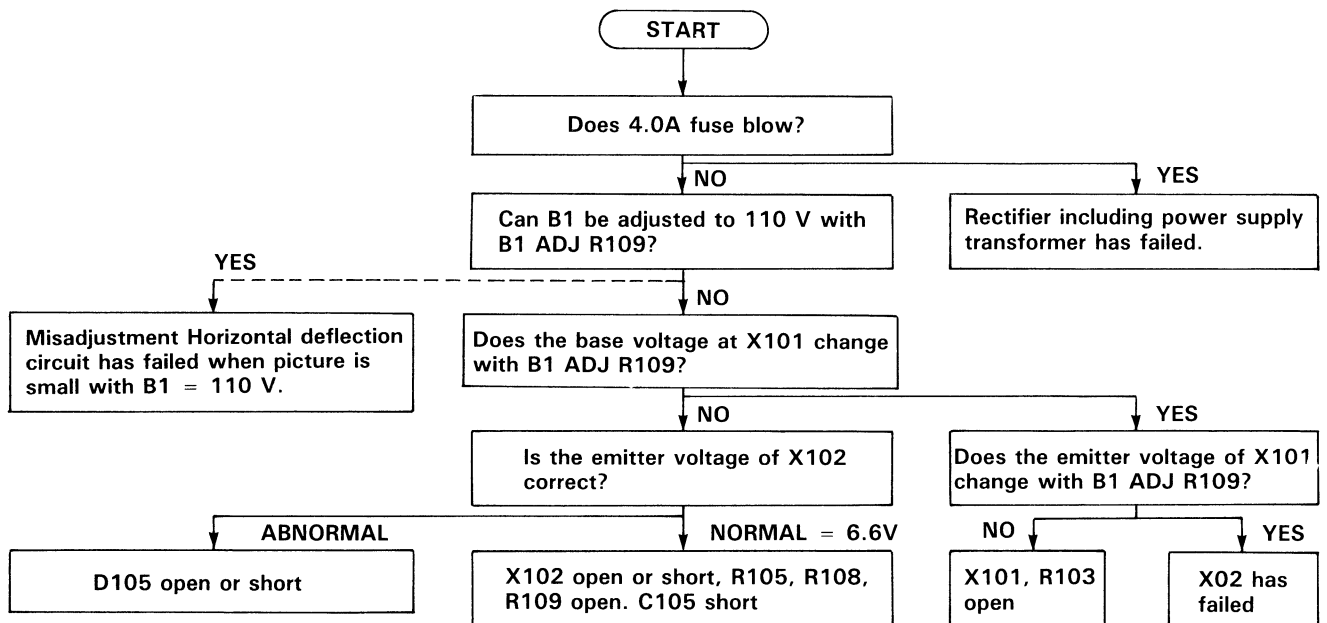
START

Does 4.0A fuse blow?

NO

YES

Can B1 be adjusted to 110 V with B1 ADJ R109?

Rectifier including power supply transformer has failed.

YES

NO

Misadjustment Horizontal deflection circuit has failed when picture is small with B1 = 110 V.

Does the base voltage at X101 change with B1 ADJ R109?

NO

YES

Is the emitter voltage of X102 correct?

Does the emitter voltage of X101 change with B1 ADJ R109?

ABNORMAL

NORMAL = 6.6V

NO

YES

D105 open or short

X102 open or short, R105, R108, R109 open. C105 short

X101, R103 open

X02 has failed